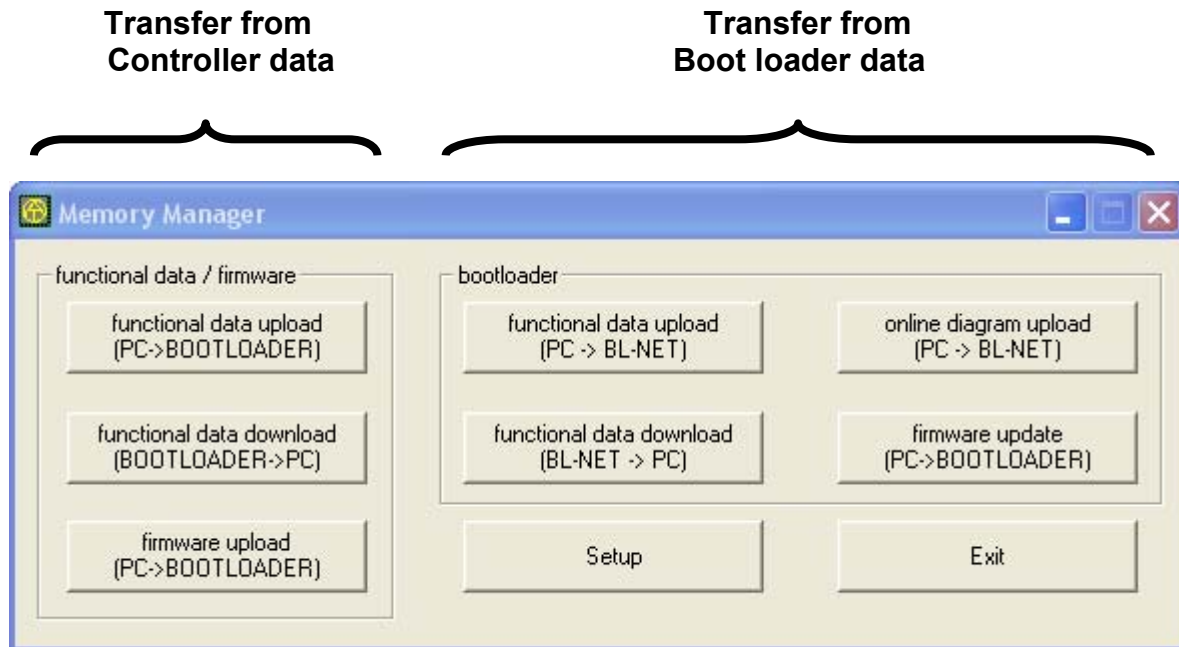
Transfer from
Controller data

Transfer from
Boot loader data

Memory Manager

functional data / firmware

functional data upload
(PC->BOOTLOADER)

functional data download
(BOOTLOADER->PC)

firmware upload
(PC->BOOTLOADER)

bootloader

functional data upload
(PC -> BL-NET)

online diagram upload
(PC -> BL-NET)

functional data download
(BL-NET -> PC)

firmware update
(PC->BOOTLOADER)

Setup

Exit